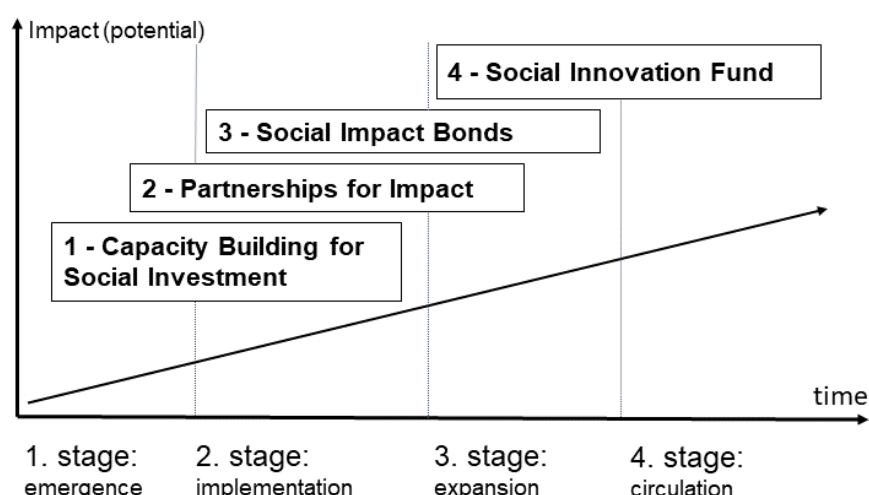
Impact (potential)

4 - Social Innovation Fund

3 - Social Impact Bonds

2 - Partnerships for Impact

1 - Capacity Building for Social Investment

time

1. stage: emergence

2. stage: implementation

3. stage: expansion

4. stage: circulation